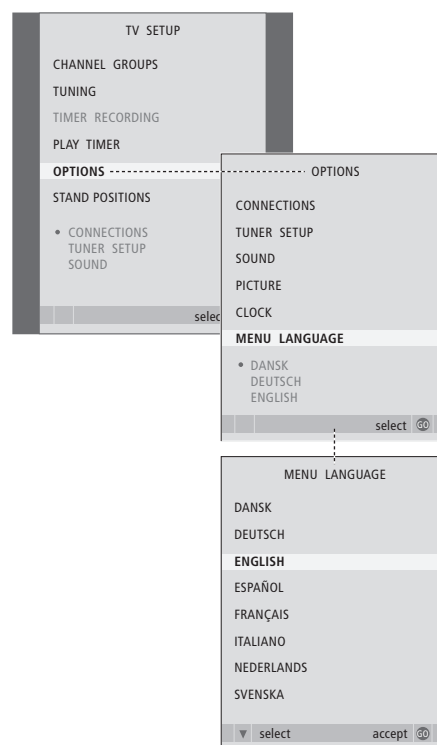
TV SETUP

CHANNEL GROUPS

TUNING

TIMER RECORDING

PLAY TIMER

OPTIONS

STAND POSITIONS

• CONNECTIONS
TUNER SETUP
SOUND

selec

OPTIONS

CONNECTIONS

TUNER SETUP

SOUND

PICTURE

CLOCK

MENU LANGUAGE

• DANSK
DEUTSCH
ENGLISH

select GO

MENU LANGUAGE

DANSK

DEUTSCH

ENGLISH

ESPAÑOL

FRANÇAIS

ITALIANO

NEDERLANDS

SVENSKA

▼ select accept GO